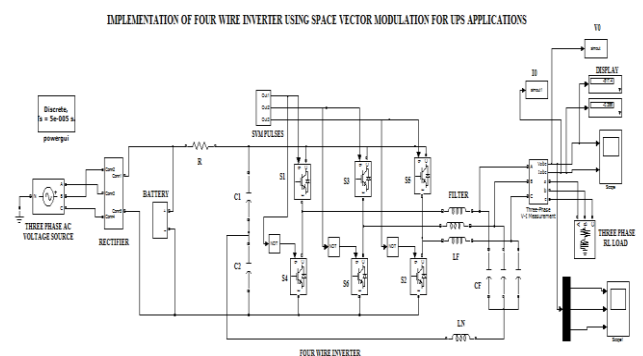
IMPLEMENTATION OF FOUR WIRE INVERTER USING SPACE VECTOR MODULATION FOR UPS APPLICATIONS

V0

I0

DISPLAY

Discrete,
Ts = 5e-005 s.

powergui

Out1
Out2
Out3

SVM PULSES

R

BATTERY

C1

C2

S1

S3

S5

S4

S6

S2

FILTER

LF

CF

LN

THREE PHASE AC VOLTAGE SOURCE

RECTIFIER

Three-Phase V-I Measurement

Scope

THREE PHASE RL LOAD

Scope1

FOUR WIRE INVERTER